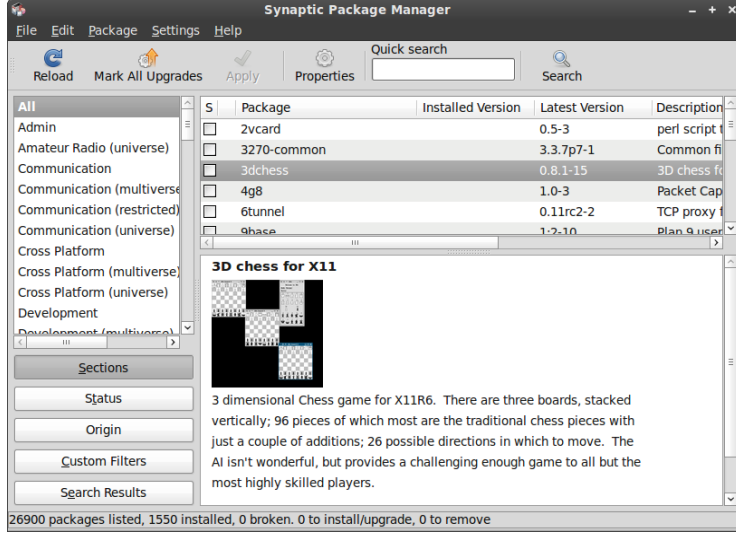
Synaptic Package Manager

File Edit Package Settings Help

Reload Mark All Upgrades Apply Properties Quick search Search

All
Admin
Amateur Radio (universe)
Communication
Communication (multiverse
Communication (restricted)
Communication (universe)
Cross Platform
Cross Platform (multiverse)
Cross Platform (universe)
Development
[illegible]

| S | Package | Installed Version | Latest Version | Description |
|---|---|---|---|---|
| | 2vcard | | 0.5-3 | perl script t |
| | 3270-common | | 3.3.7p7-1 | Common fi |
| | 3dchess | | 0.8.1-15 | 3D chess fo |
| | 4g8 | | 1.0-3 | Packet Cap |
| | 6tunnel | | 0.11rc2-2 | TCP proxy f |
| | 9base | | 1:2-10 | Plan 9 user |

3D chess for X11

3 dimensional Chess game for X11R6. There are three boards, stacked vertically; 96 pieces of which most are the traditional chess pieces with just a couple of additions; 26 possible directions in which to move. The AI isn't wonderful, but provides a challenging enough game to all but the most highly skilled players.

Sections
Status
Origin
Custom Filters
Search Results

26900 packages listed, 1550 installed, 0 broken. 0 to install/upgrade, 0 to remove